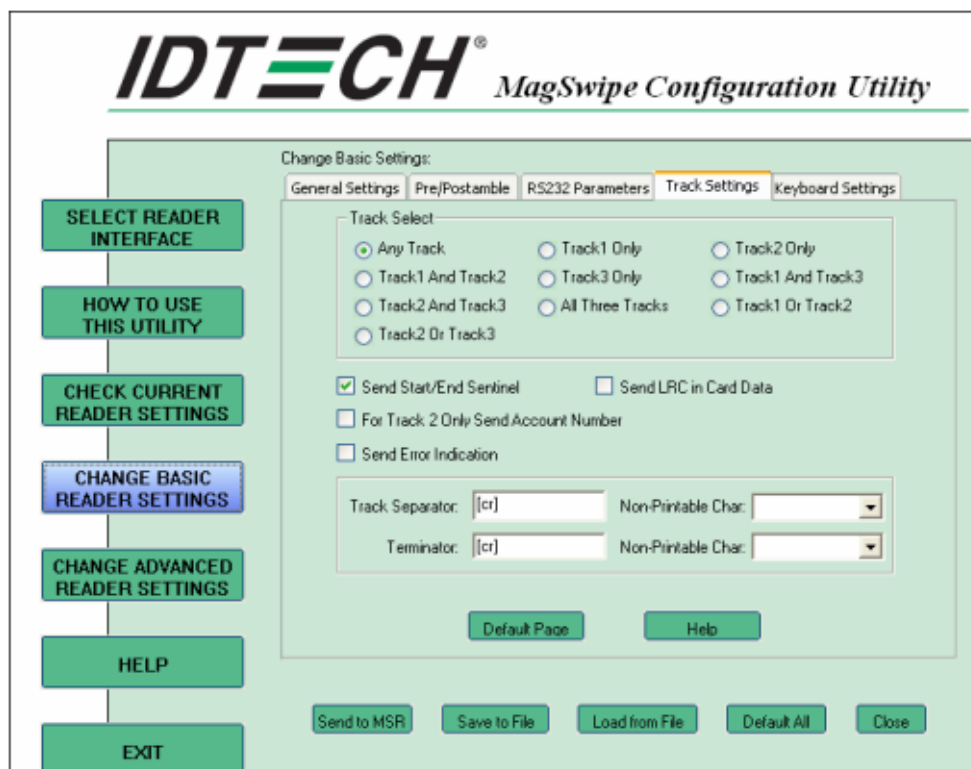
IDTECH® MagSwipe Configuration Utility

SELECT READER INTERFACE

HOW TO USE THIS UTILITY

CHECK CURRENT READER SETTINGS

CHANGE BASIC READER SETTINGS

CHANGE ADVANCED READER SETTINGS

HELP

EXIT

Change Basic Settings:

General Settings | Pre/Postamble | RS232 Parameters | Track Settings | Keyboard Settings

Track Select

Any Track
Track1 Only
Track2 Only
Track1 And Track2
Track3 Only
Track1 And Track3
Track2 And Track3
All Three Tracks
Track1 Or Track2
Track2 Or Track3

Send Start/End Sentinel
Send LRC in Card Data
For Track 2 Only Send Account Number
Send Error Indication

Track Separator: [cr]
Non-Printable Char:
Terminator: [cr]
Non-Printable Char:

Default Page
Help

Send to MSR
Save to File
Load from File
Default All
Close